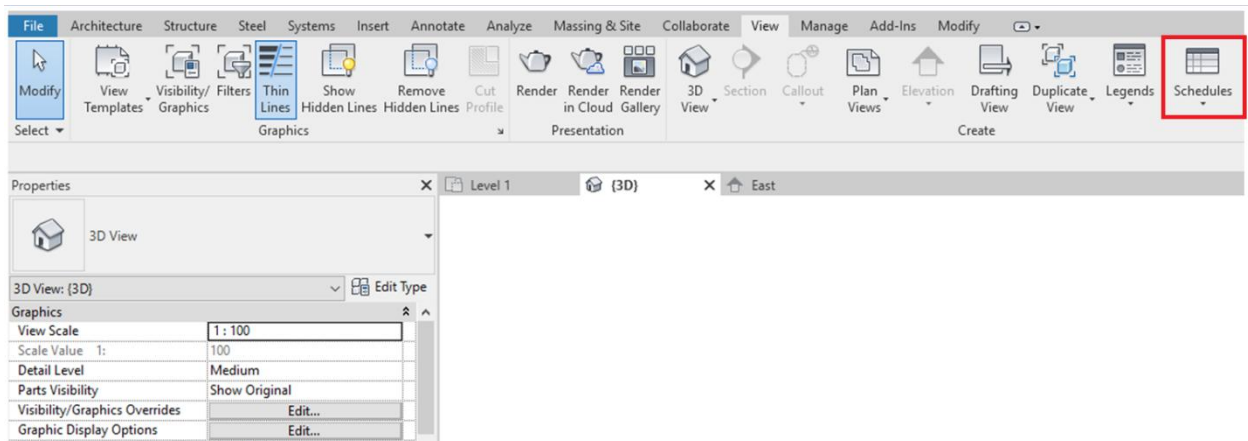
File Architecture Structure Steel Systems Insert Annotate Analyze Massing & Site Collaborate View Manage Add-Ins Modify

Modify
Select

View Templates
Visibility/ Graphics
Filters
Thin Lines
Show Hidden Lines
Remove Hidden Lines
Cut Profile
Graphics

Render
Render in Cloud
Render Gallery
Presentation

3D View
Section
Callout
Plan Views
Elevation
Drafting View
Duplicate View
Legends
Schedules
Create

Properties

3D View

3D View: {3D}
Edit Type

| Graphics | |
|---|---|
| View Scale | 1 : 100 |
| Scale Value 1: | 100 |
| Detail Level | Medium |
| Parts Visibility | Show Original |
| Visibility/Graphics Overrides | Edit... |
| Graphic Display Options | Edit... |

Level 1
{3D}
East